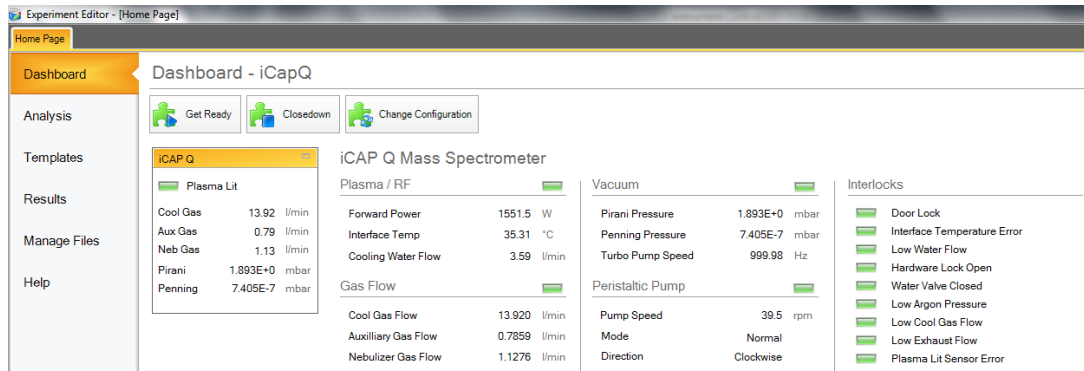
Experiment Editor - [Home Page]

Home Page

Dashboard
Analysis
Templates
Results
Manage Files
Help

Dashboard - iCapQ

Get Ready
Closedown
Change Configuration

iCAP Q

Plasma Lit

| | | |
|---|---|---|
| Cool Gas | 13.92 | l/min |
| Aux Gas | 0.79 | l/min |
| Neb Gas | 1.13 | l/min |
| Pirani | 1.893E+0 | mbar |
| Penning | 7.405E-7 | mbar |

iCAP Q Mass Spectrometer

Plasma / RF

| | | |
|---|---|---|
| Forward Power | 1551.5 | W |
| Interface Temp | 35.31 | °C |
| Cooling Water Flow | 3.59 | l/min |

Gas Flow

| | | |
|---|---|---|
| Cool Gas Flow | 13.920 | l/min |
| Auxilliary Gas Flow | 0.7859 | l/min |
| Nebulizer Gas Flow | 1.1276 | l/min |

Vacuum

| | | |
|---|---|---|
| Pirani Pressure | 1.893E+0 | mbar |
| Penning Pressure | 7.405E-7 | mbar |
| Turbo Pump Speed | 999.98 | Hz |

Peristaltic Pump

| | | |
|---|---|---|
| Pump Speed | 39.5 | rpm |
| Mode | Normal | |
| Direction | Clockwise | |

Interlocks

Door Lock
Interface Temperature Error
Low Water Flow
Hardware Lock Open
Water Valve Closed
Low Argon Pressure
Low Cool Gas Flow
Low Exhaust Flow
Plasma Lit Sensor Error